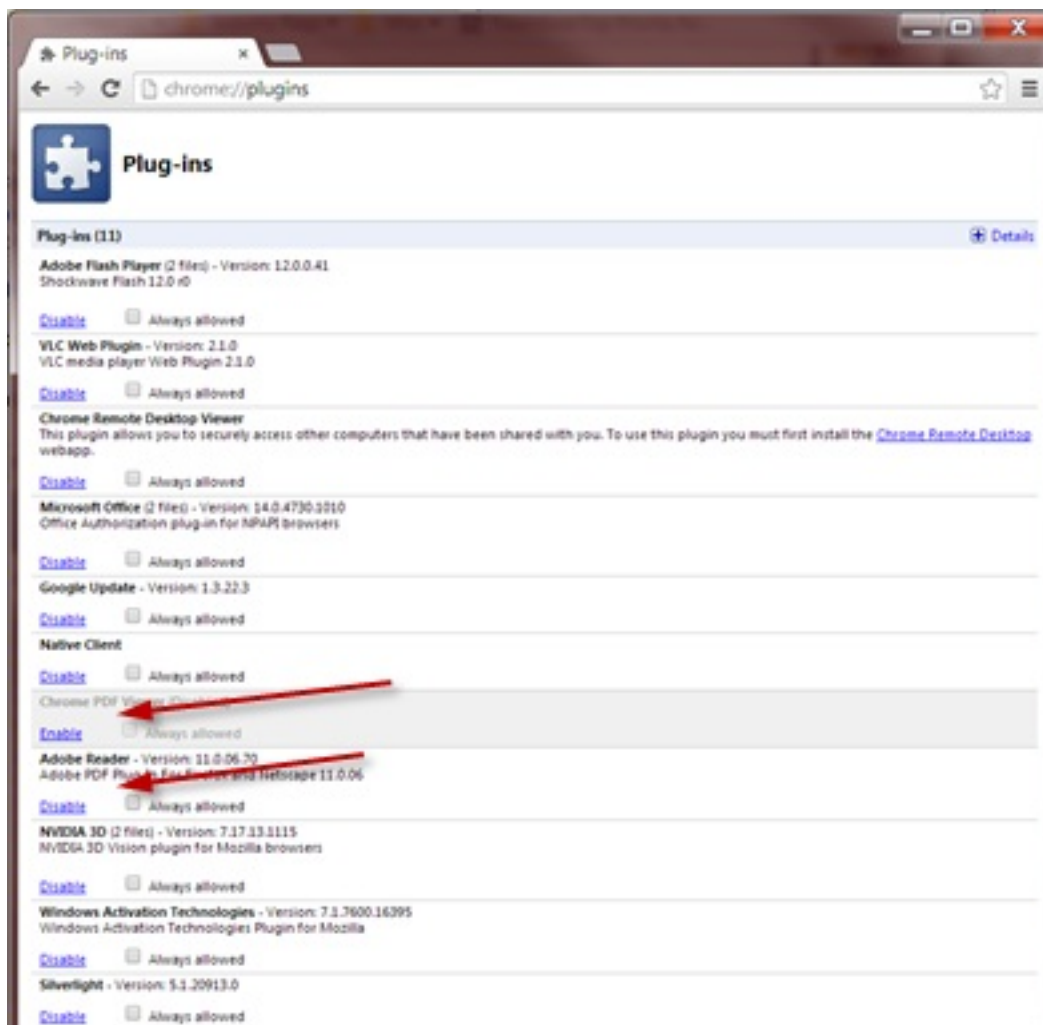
Plug-ins ×

chrome://plugins

Plug-ins

Plug-ins (11)

Details

Adobe Flash Player (2 files) - Version: 12.0.0.41
Shockwave Flash 12.0 r0

Disable Always allowed

VLC Web Plugin - Version: 2.1.0
VLC media player Web Plugin 2.1.0

Disable Always allowed

Chrome Remote Desktop Viewer
This plugin allows you to securely access other computers that have been shared with you. To use this plugin you must first install the Chrome Remote Desktop webapp.

Disable Always allowed

Microsoft Office (2 files) - Version: 14.0.4730.1010
Office Authorization plug-in for NPAPI browsers

Disable Always allowed

Google Update - Version: 1.3.22.3

Disable Always allowed

Native Client

Disable Always allowed

Chrome PDF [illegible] (Disabled)

Enable Always allowed

Adobe Reader - Version: 11.0.06.70
Adobe PDF Plug-In For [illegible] and Netscape 11.0.06

Disable Always allowed

NVIDIA 3D (2 files) - Version: 7.17.13.1115
NVIDIA 3D Vision plugin for Mozilla browsers

Disable Always allowed

Windows Activation Technologies - Version: 7.1.7600.16395
Windows Activation Technologies Plugin for Mozilla

Disable Always allowed

Silverlight - Version: 5.1.20913.0

Disable Always allowed